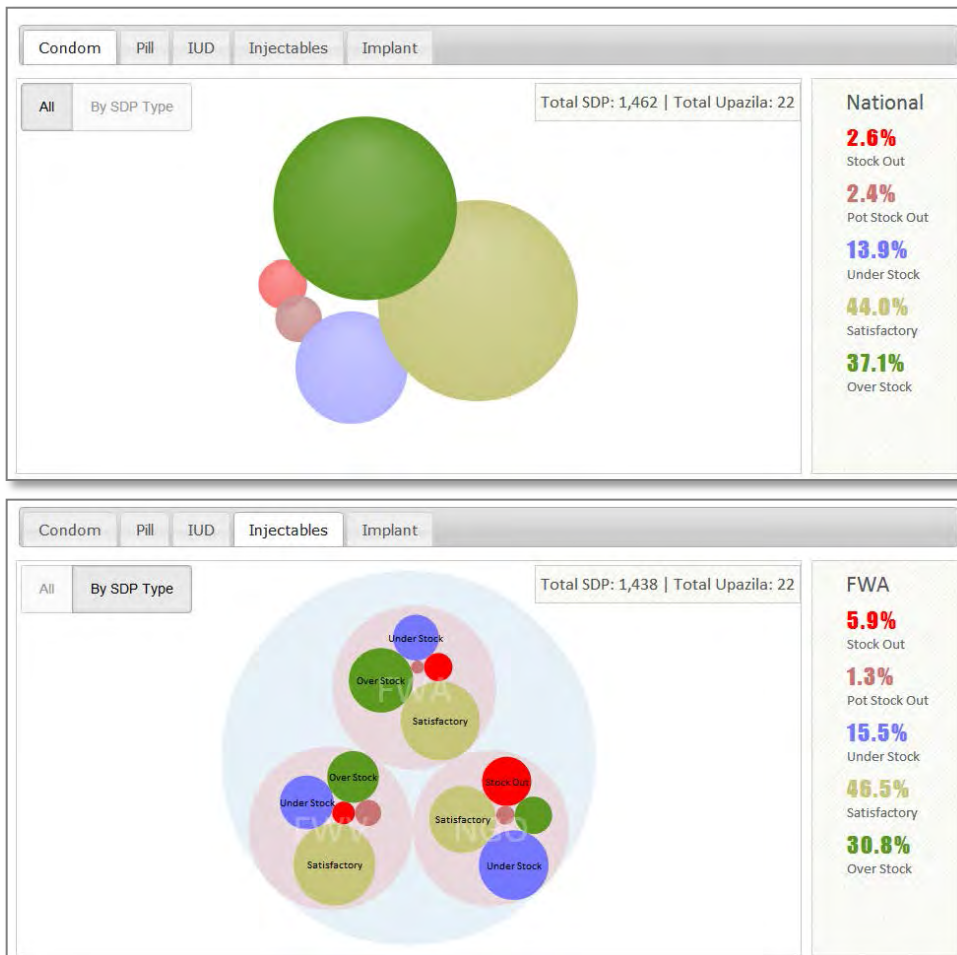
Condom Pill IUD Injectables Implant

All By SDP Type

Total SDP: 1,462 | Total Upazila: 22

National
2.6%
Stock Out
2.4%
Pot Stock Out
13.9%
Under Stock
44.0%
Satisfactory
37.1%
Over Stock

Condom Pill IUD Injectables Implant

All By SDP Type

Total SDP: 1,438 | Total Upazila: 22

Under Stock
Over Stock
FWA
Satisfactory
Over Stock
Under Stock
FWV
Satisfactory
Stock Out
Satisfactory
NGO
Under Stock

FWA
5.9%
Stock Out
1.3%
Pot Stock Out
15.5%
Under Stock
46.5%
Satisfactory
30.8%
Over Stock